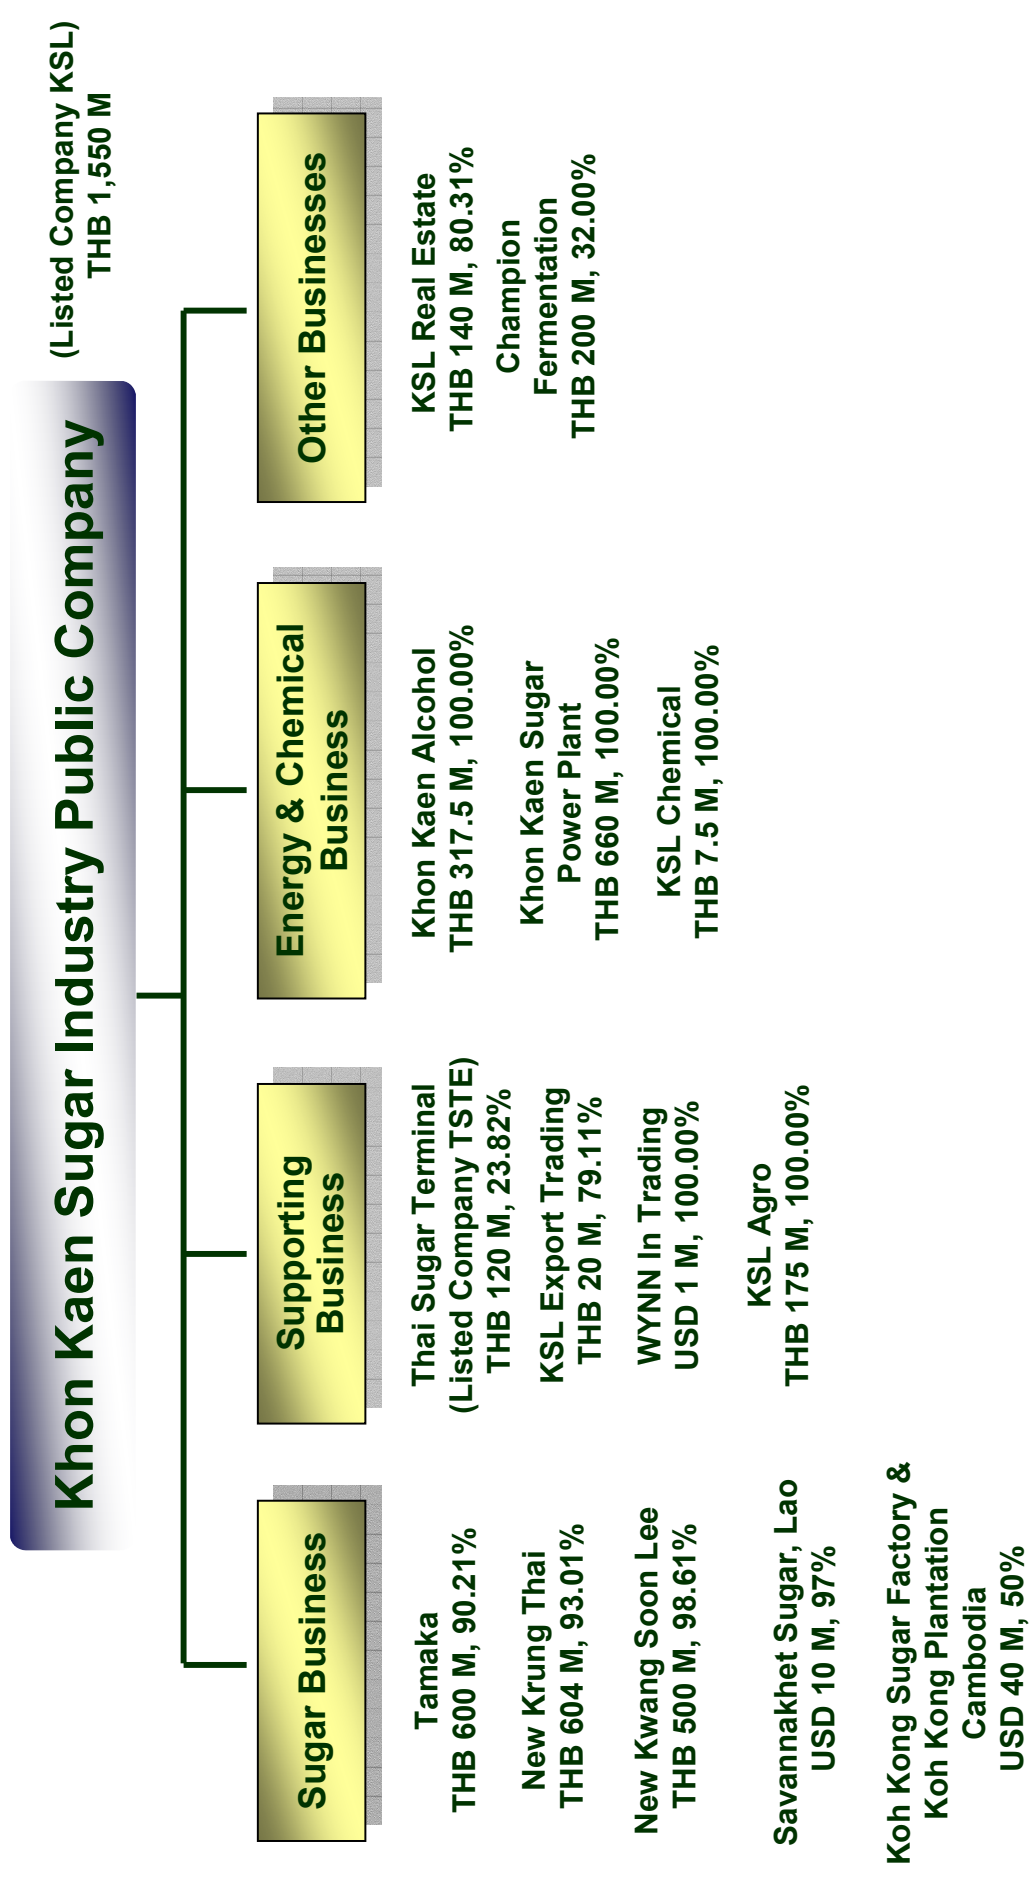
Khon Kaen Sugar Industry Public Company

(Listed Company KSL)
THB 1,550 M

Sugar Business

Tamaka
THB 600 M, 90.21%

New Krung Thai
THB 604 M, 93.01%

New Kwang Soon Lee
THB 500 M, 98.61%

Savannakhet Sugar, Lao
USD 10 M, 97%

Koh Kong Sugar Factory & Koh Kong Plantation
Cambodia
USD 40 M, 50%

Supporting Business

Thai Sugar Terminal
(Listed Company TSTE)
THB 120 M, 23.82%

KSL Export Trading
THB 20 M, 79.11%

WYNN In Trading
USD 1 M, 100.00%

KSL Agro
THB 175 M, 100.00%

Energy & Chemical Business

Khon Kaen Alcohol
THB 317.5 M, 100.00%

Khon Kaen Sugar
Power Plant
THB 660 M, 100.00%

KSL Chemical
THB 7.5 M, 100.00%

Other Businesses

KSL Real Estate
THB 140 M, 80.31%

Champion
Fermentation
THB 200 M, 32.00%